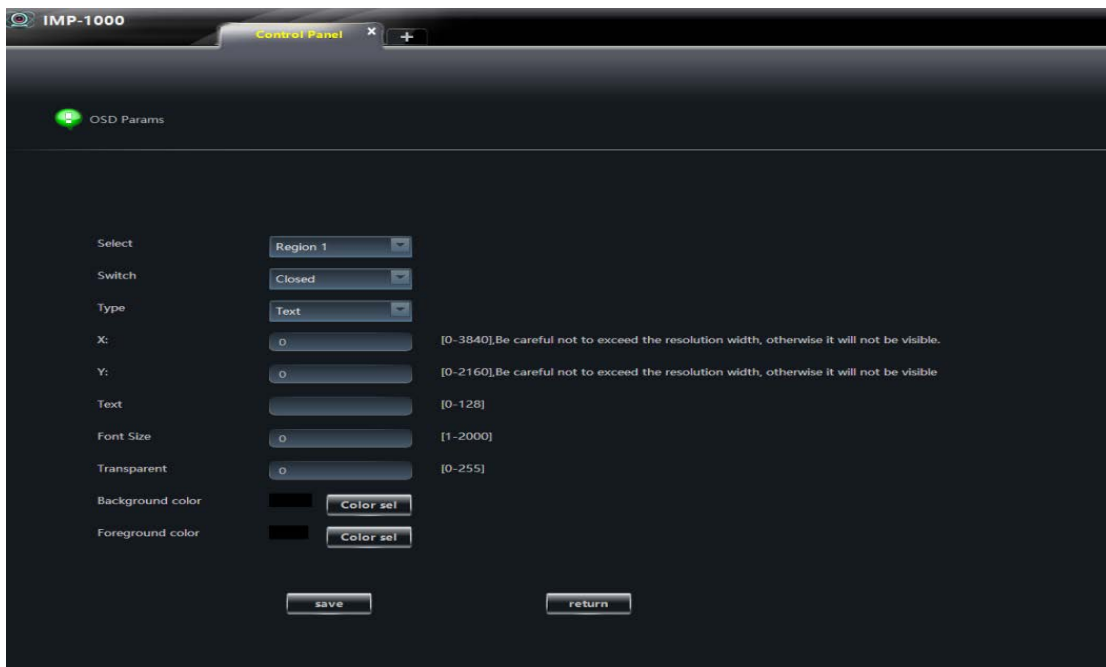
IMP-1000

Control Panel ×

+

OSD Params

Select Region 1

Switch Closed

Type Text

X: 0 [0-3840],Be careful not to exceed the resolution width, otherwise it will not be visible.

Y: 0 [0-2160],Be careful not to exceed the resolution width, otherwise it will not be visible

Text [0-128]

Font Size 0 [1-2000]

Transparent 0 [0-255]

Background color Color sel

Foreground color Color sel

save

return